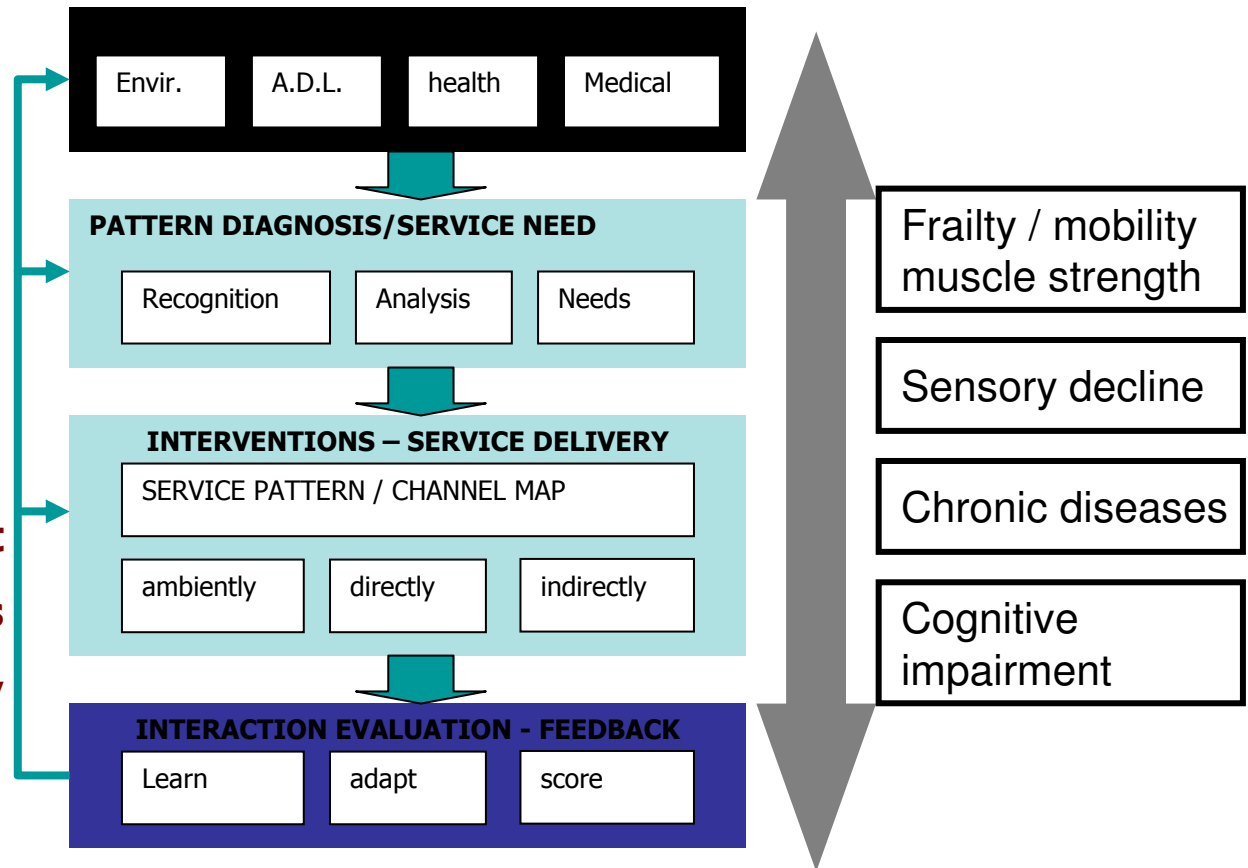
Envir.
A.D.L.
health
Medical

PATTERN DIAGNOSIS/SERVICE NEED
Recognition
Analysis
Needs

INTERVENTIONS – SERVICE DELIVERY
SERVICE PATTERN / CHANNEL MAP
ambiently
directly
indirectly

INTERACTION EVALUATION - FEEDBACK
Learn
adapt
score

Frailty / mobility muscle strength

Sensory decline

Chronic diseases

Cognitive impairment

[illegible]
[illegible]
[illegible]